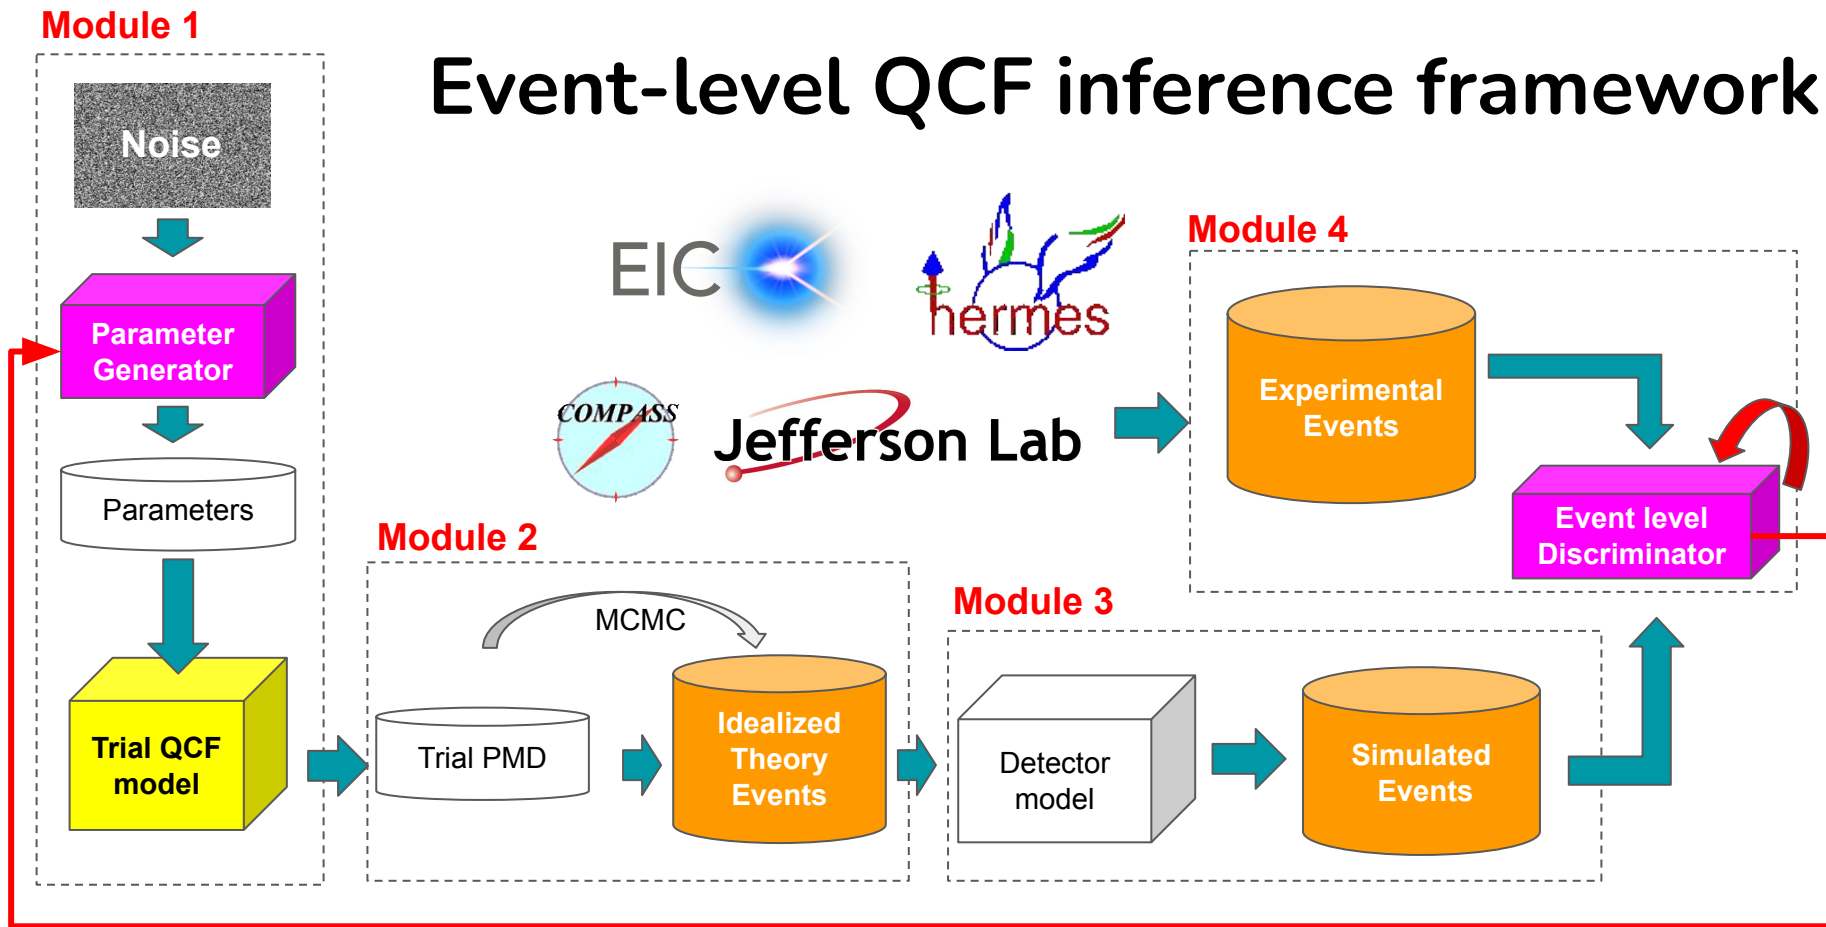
Module 1

Event-level QCF inference framework

Noise

Parameter Generator

Parameters

Trial QCF model

EIC

hermes

COMPASS

Jefferson Lab

Module 4

Experimental Events

Event level Discriminator

Module 2

MCMC

Trial PMD

Idealized Theory Events

Module 3

Detector model

Simulated Events